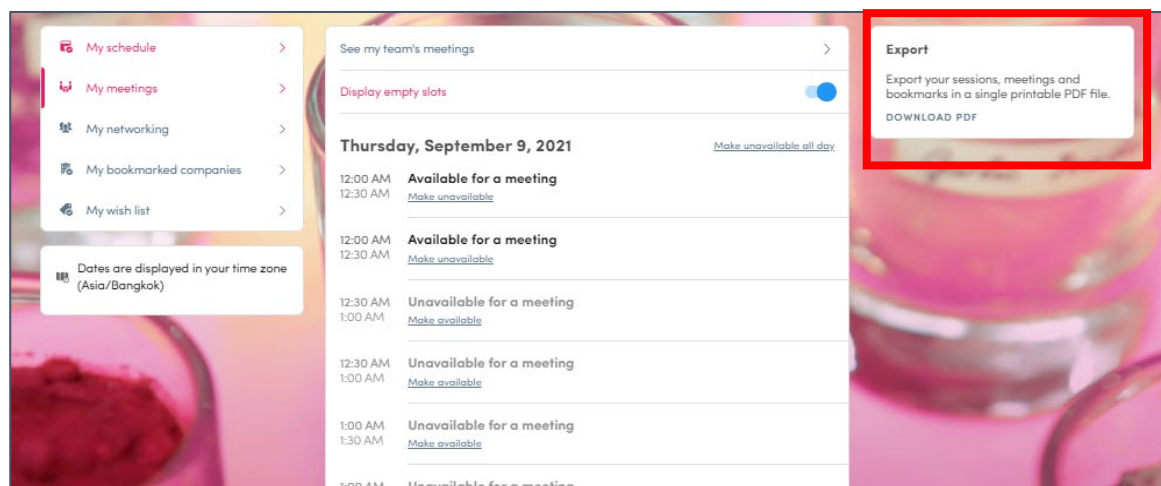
My schedule >

My meetings >

My networking >

My bookmarked companies >

My wish list >

Dates are displayed in your time zone (Asia/Bangkok)

See my team's meetings >

Display empty slots

Thursday, September 9, 2021

Make unavailable all day

12:00 AM
12:30 AM
Available for a meeting
Make unavailable

12:00 AM
12:30 AM
Available for a meeting
Make unavailable

12:30 AM
1:00 AM
Unavailable for a meeting
Make available

12:30 AM
1:00 AM
Unavailable for a meeting
Make available

1:00 AM
1:30 AM
Unavailable for a meeting
Make available

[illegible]

Export

Export your sessions, meetings and bookmarks in a single printable PDF file.

DOWNLOAD PDF